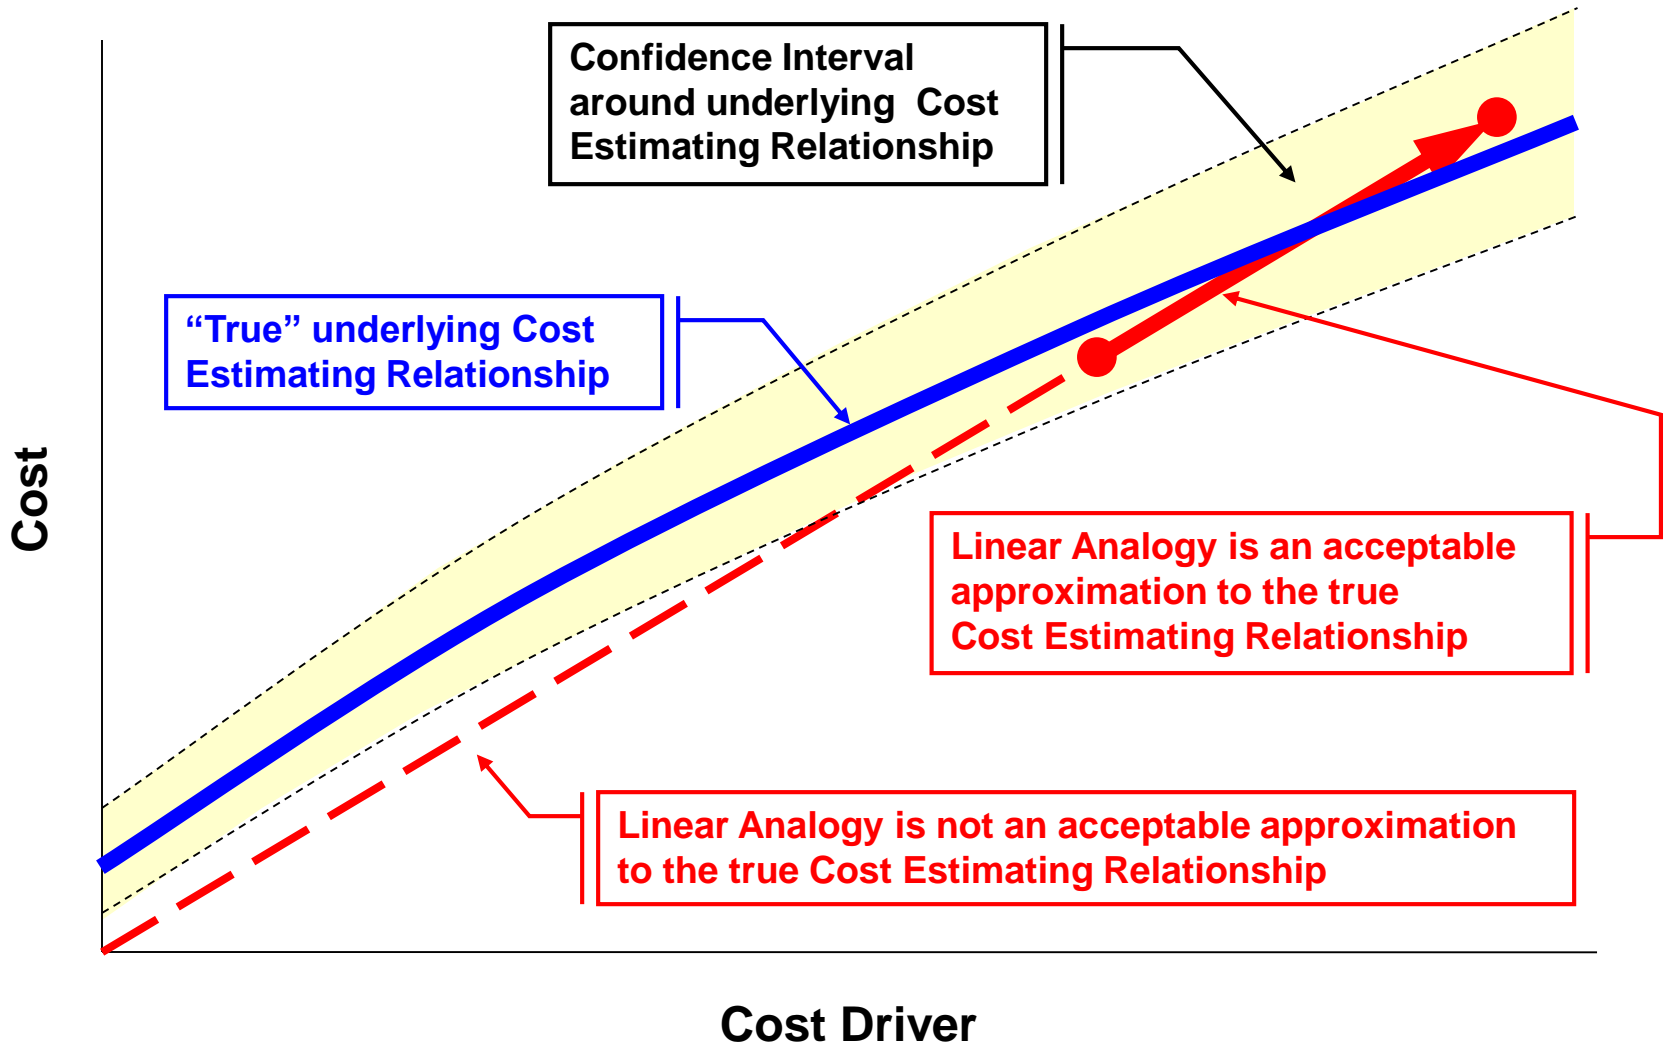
Confidence Interval around underlying Cost Estimating Relationship

"True" underlying Cost Estimating Relationship

Cost

Linear Analogy is an acceptable approximation to the true Cost Estimating Relationship

Linear Analogy is not an acceptable approximation to the true Cost Estimating Relationship

Cost Driver